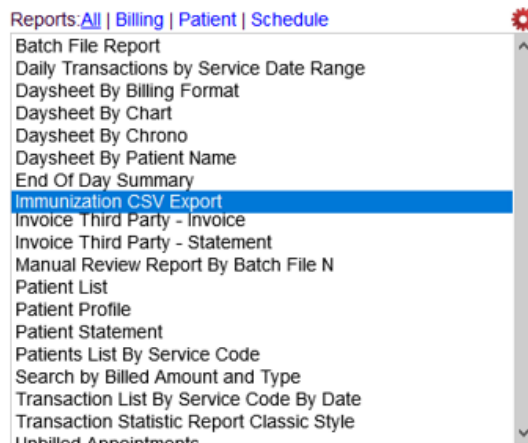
Reports:All | Billing | Patient | Schedule

Batch File Report
Daily Transactions by Service Date Range
Daysheet By Billing Format
Daysheet By Chart
Daysheet By Chrono
Daysheet By Patient Name
End Of Day Summary
Immunization CSV Export
Invoice Third Party - Invoice
Invoice Third Party - Statement
Manual Review Report By Batch File N
Patient List
Patient Profile
Patient Statement
Patients List By Service Code
Search by Billed Amount and Type
Transaction List By Service Code By Date
Transaction Statistic Report Classic Style
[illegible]